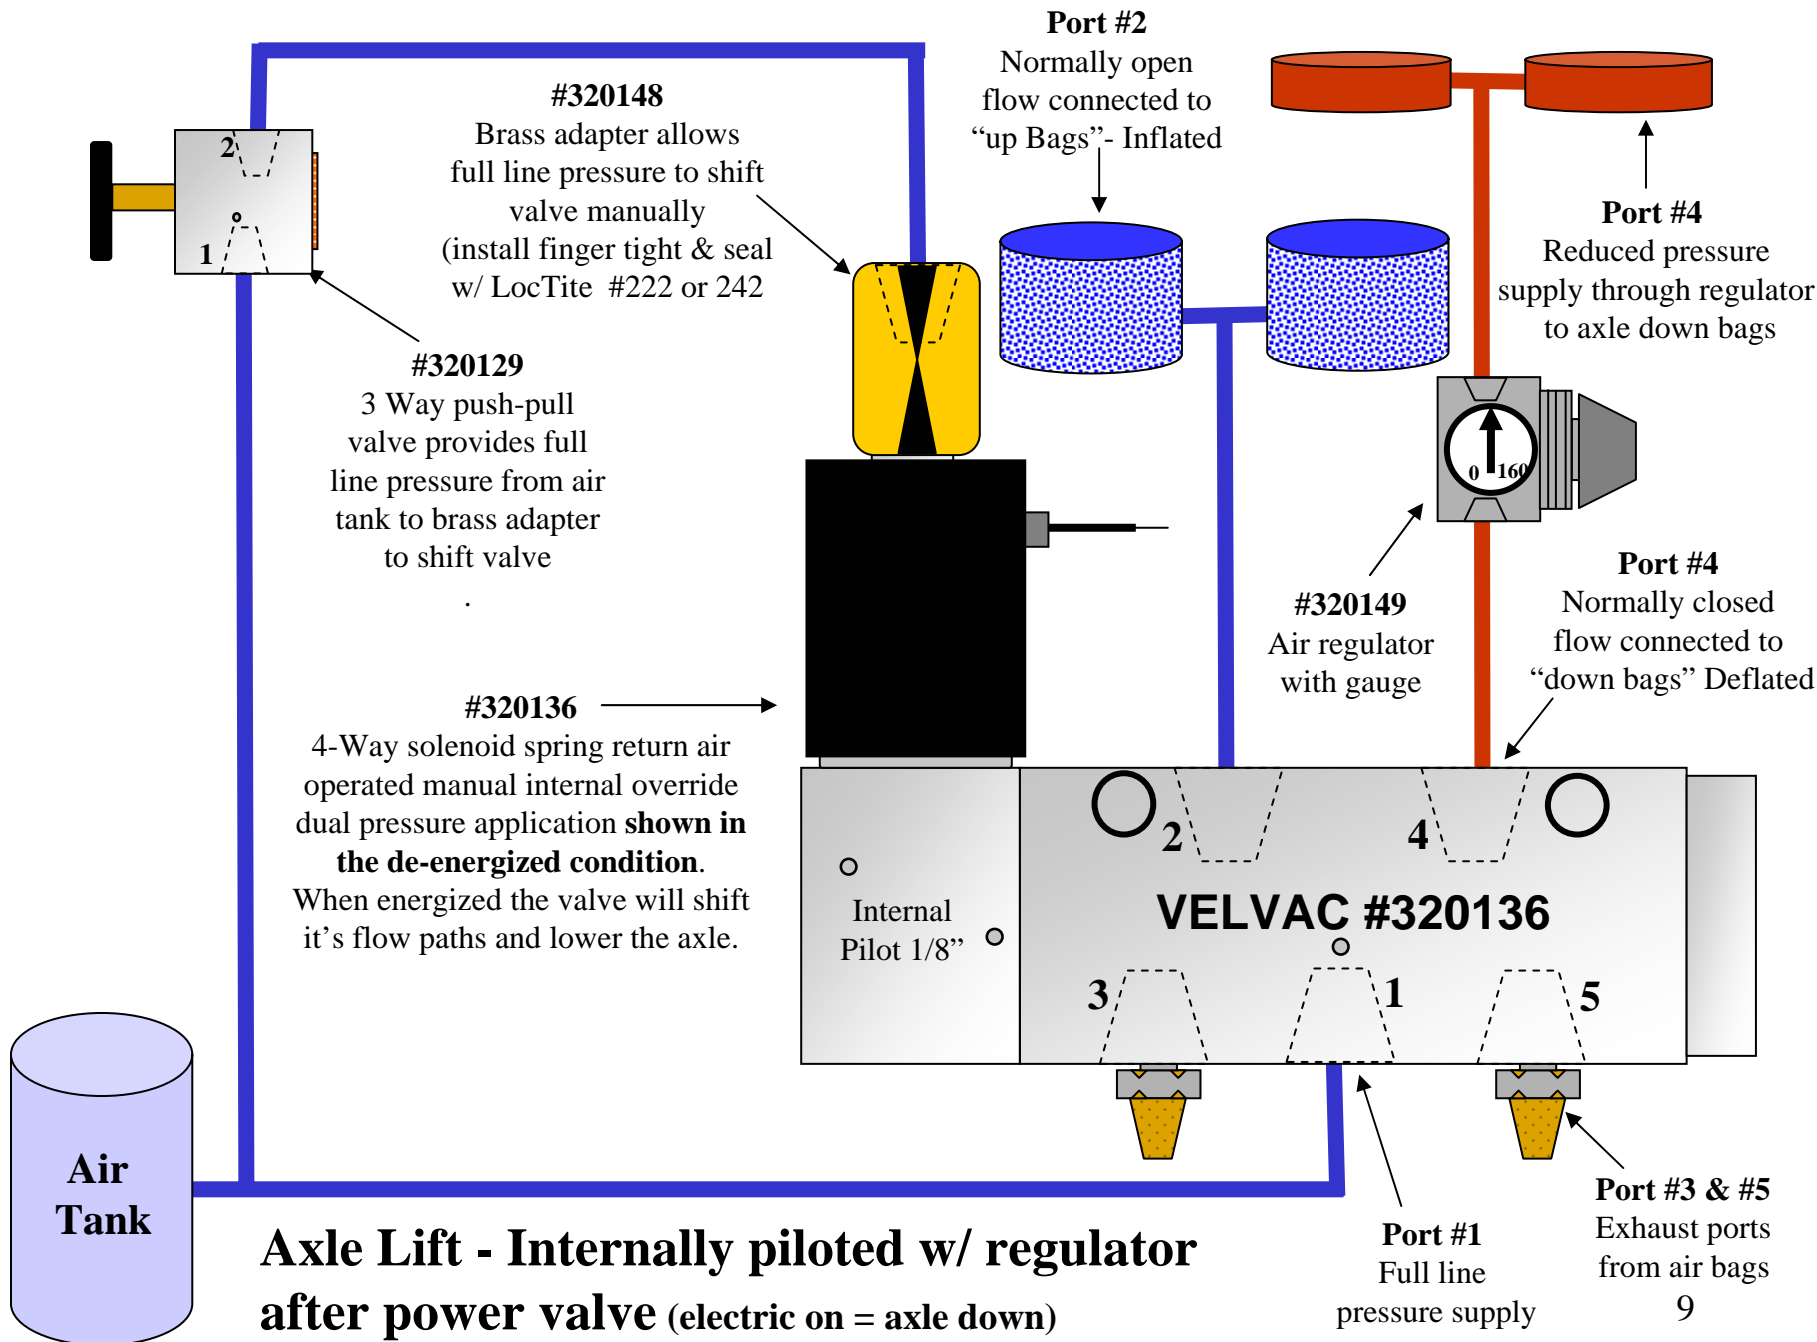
Port #2
Normally open flow connected to "up Bags"- Inflated

#320148
Brass adapter allows full line pressure to shift valve manually (install finger tight & seal w/ LocTite #222 or 242

2

1

#320129
3 Way push-pull valve provides full line pressure from air tank to brass adapter to shift valve

.

Port #4
Reduced pressure supply through regulator to axle down bags

0 160

#320149
Air regulator with gauge

Port #4
Normally closed flow connected to "down bags" Deflated

#320136
4-Way solenoid spring return air operated manual internal override dual pressure application **shown in the de-energized condition**. When energized the valve will shift it's flow paths and lower the axle.

2

4

Internal Pilot 1/8"

VELVAC #320136

3

1

5

Air Tank

Axle Lift - Internally piloted w/ regulator after power valve (electric on = axle down)

Port #1
Full line pressure supply

Port #3 & #5
Exhaust ports from air bags
9